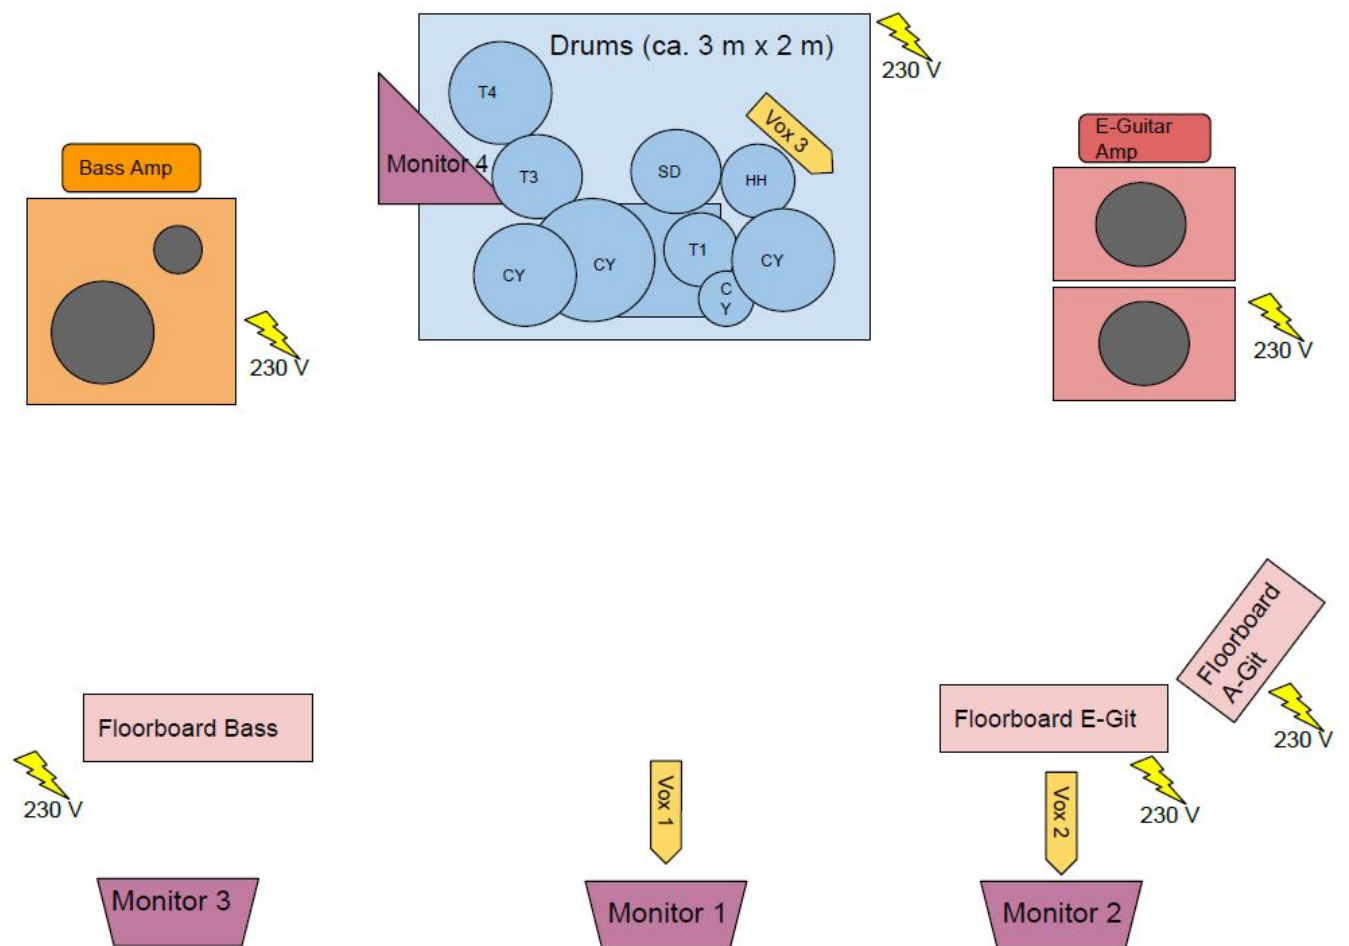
Drums (ca. 3 m x 2 m)

230 V

T4

Vox 3

Monitor 4

T3

SD

HH

T1

CY

CY

CY

C Y

Bass Amp

230 V

E-Guitar Amp

230 V

Floorboard A-Git

230 V

Floorboard Bass

Floorboard E-Git

230 V

230 V

Vox 1

Vox 2

Monitor 3

Monitor 1

Monitor 2